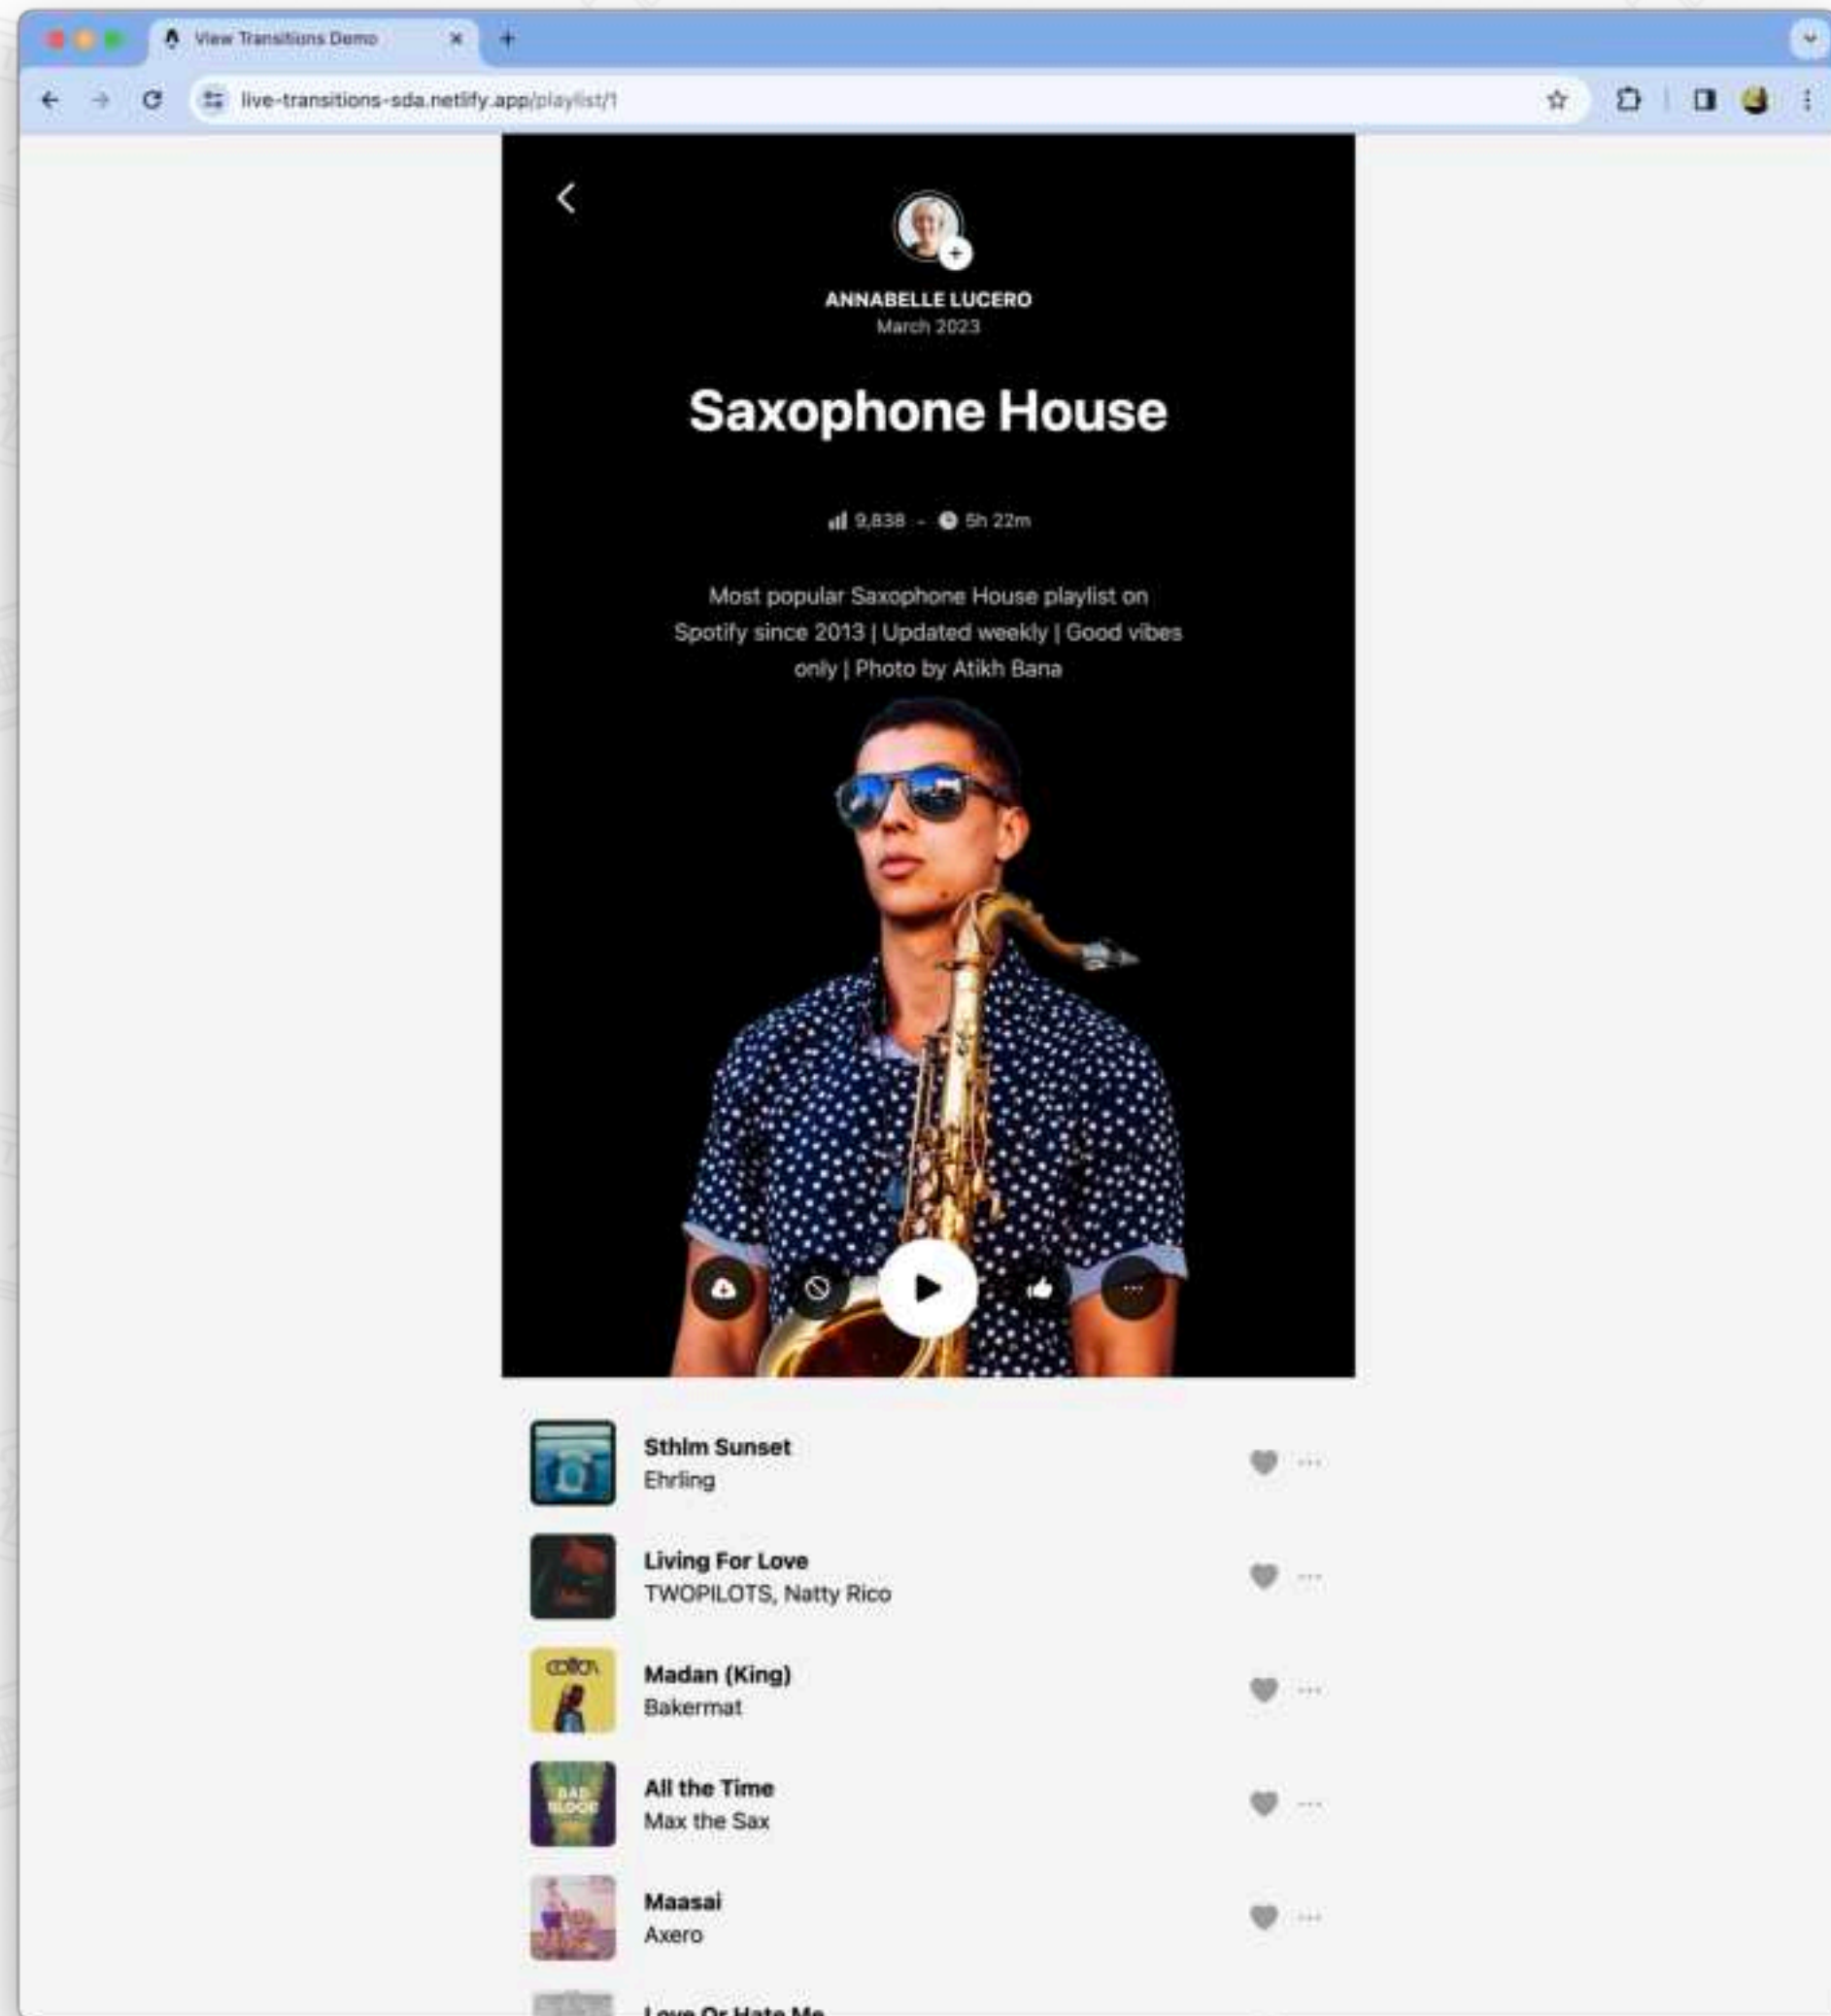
View Transitions Demo

live-transitions-sda.netlify.app/playlist/1

ANNABELLE LUCERO
March 2023

Saxophone House

9,838 · 5h 22m

Most popular Saxophone House playlist on Spotify since 2013 | Updated weekly | Good vibes only | Photo by Atikh Bana

Sthlm Sunset
Ehrling

Living For Love
TWOPILOTS, Natty Rico

Madan (King)
Bakermat

All the Time
Max the Sax

Maasai
Axero

Love Or Hate Me